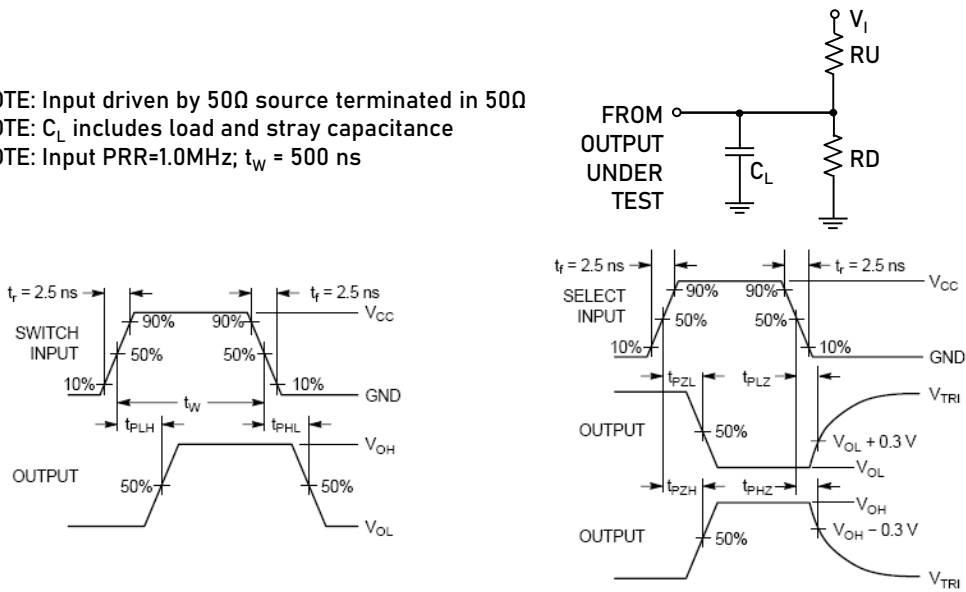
OTE: Input driven by 50Ω source terminated in 50Ω
OTE: $C_L$ includes load and stray capacitance
OTE: Input PRR=1.0MHz; $t_W$ = 500 ns

$V_I$
RU
FROM OUTPUT UNDER TEST
$C_L$
RD

$t_r$ = 2.5 ns
$t_f$ = 2.5 ns
$V_{CC}$
SWITCH INPUT
90%
90%
50%
50%
10%
10%
GND
$t_W$
$t_{PLH}$
$t_{PHL}$
$V_{OH}$
OUTPUT
50%
50%
$V_{OL}$

$t_f$ = 2.5 ns
$t_r$ = 2.5 ns
$V_{CC}$
SELECT INPUT
90%
90%
50%
50%
10%
10%
GND
$t_{PZL}$
$t_{PLZ}$
$V_{TRI}$
OUTPUT
50%
$V_{OL}$ + 0.3 V
$V_{OL}$
$t_{PZH}$
$t_{PHZ}$
$V_{OH}$
OUTPUT
50%
$V_{OH}$ − 0.3 V
$V_{TRI}$